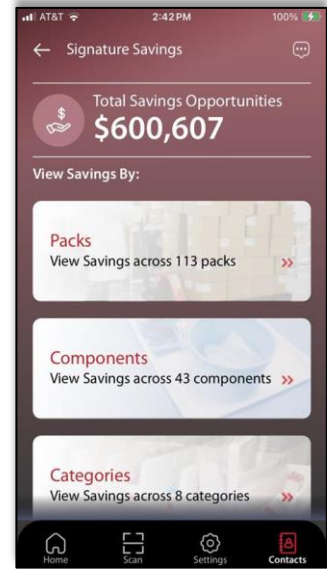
AT&T 2:42 PM 100%

← Signature Savings

Total Savings Opportunities
$600,607

View Savings By:

Packs
View Savings across 113 packs »

Components
View Savings across 43 components »

Categories
View Savings across 8 categories »

Home Scan Settings Contacts